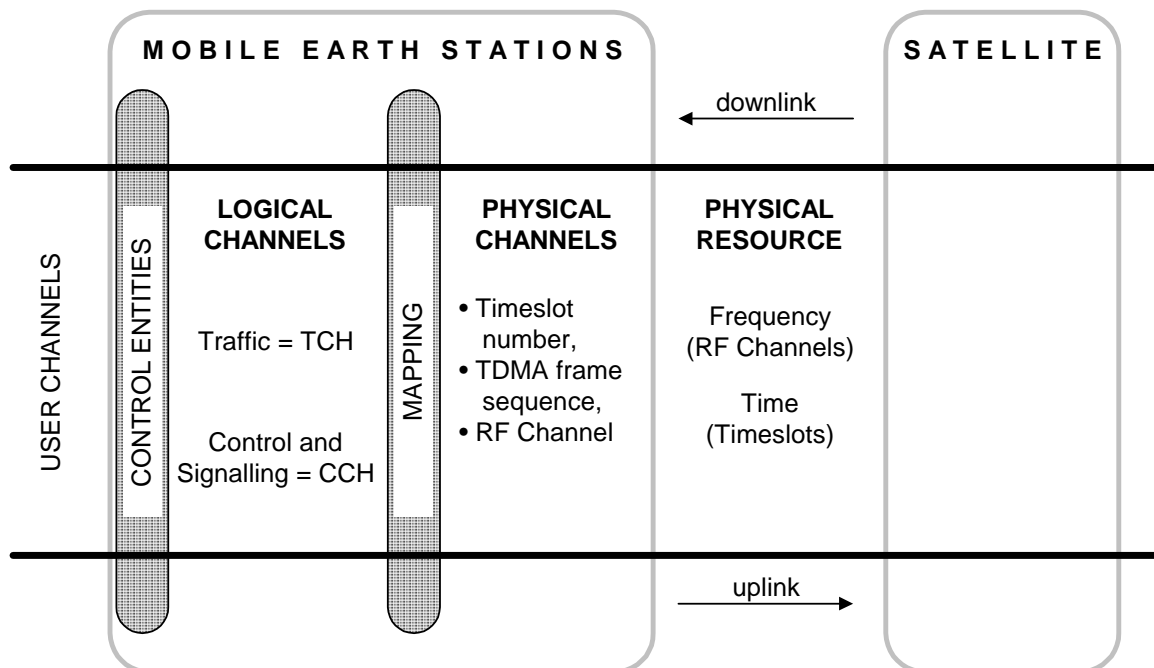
MOBILE EARTH STATIONS

SATELLITE

downlink

USER CHANNELS

CONTROL ENTITIES

LOGICAL CHANNELS

Traffic = TCH

Control and Signalling = CCH

MAPPING

PHYSICAL CHANNELS

• Timeslot number,
• TDMA frame sequence,
• RF Channel

PHYSICAL RESOURCE

Frequency (RF Channels)

Time (Timeslots)

uplink